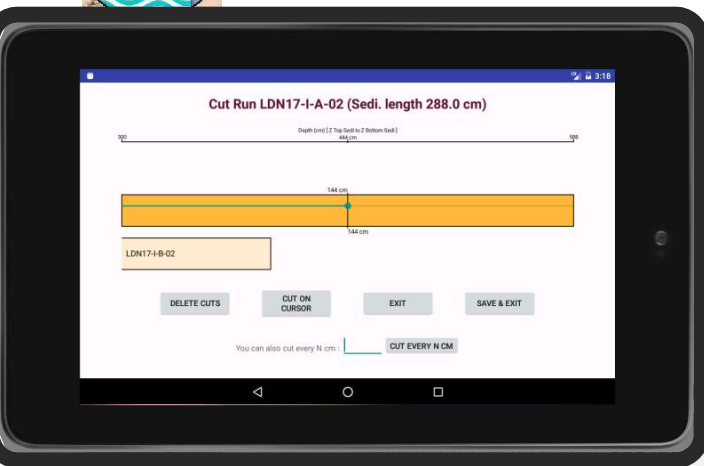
3:18

Cut Run LDN17-I-A-02 (Sedi. length 288.0 cm)

Depth (cm) [ Z Top Sedi to Z Bottom Sedi ]

300

444 cm

588

144 cm

144 cm

LDN17-I-B-02

DELETE CUTS

CUT ON CURSOR

EXIT

SAVE & EXIT

You can also cut every N cm :

CUT EVERY N CM